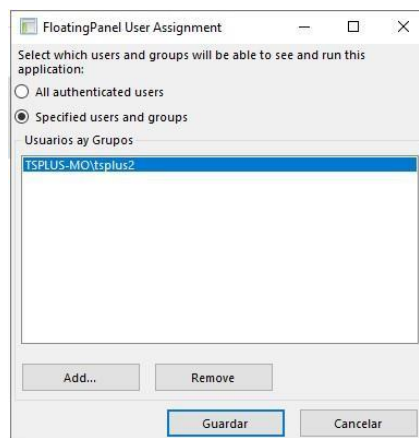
FloatingPanel User Assignment

Select which users and groups will be able to see and run this application:

All authenticated users

Specified users and groups

Usuarios ay Grupos

TSPLUS-MO\tsplus2

Add...

Remove

Guardar

Cancelar